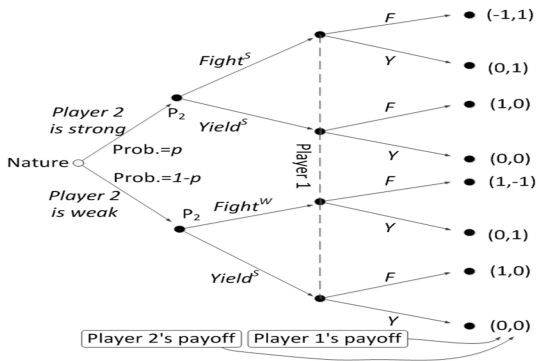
Nature

Player 2 is strong

Prob.=$p$

Player 2 is weak

Prob.=$1-p$

$P_2$

$Fight^S$

$Yield^S$

$P_2$

$Fight^W$

$Yield^S$

Player 1

F

Y

F

Y

F

Y

F

Y

(-1,1)

(0,1)

(1,0)

(0,0)

(1,-1)

(0,1)

(1,0)

(0,0)

Player 2's payoff

Player 1's payoff